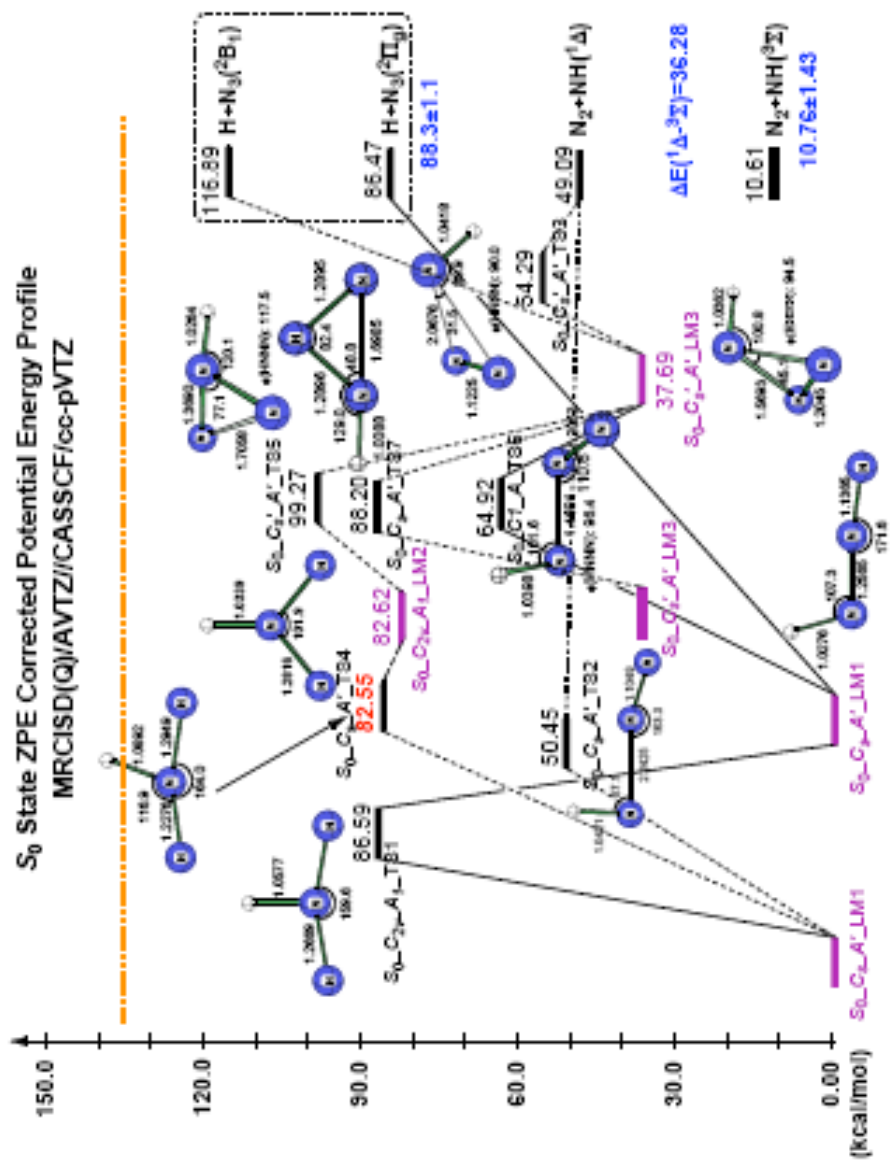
$S_0$ State ZPE Corrected Potential Energy Profile
MRCISD(Q)/AVTZ//CASSCF/cc-pVTZ

150.0
120.0
90.0
60.0
30.0
0.00
[kcal/mol]

$S_0\_C_s\_A'\_LM1$
$S_0\_C_{2v}\_A_1\_TS1$
86.59
$S_0\_C_s\_A'\_LM1$
$S_0\_C_s\_A'\_TS2$
50.45
$S_0\_C_s\_A'\_TS4$
82.55
$S_0\_C_{2v}\_A_1\_LM2$
82.62
$S_0\_C_s\_A'\_TS5$
99.27
$S_0\_C_s\_A'\_TS7$
88.20
$S_0\_C1\_A\_TS6$
64.92
$S_0\_C_s'\_A'\_LM3$
$S_0\_C_s'\_A'\_LM3$
37.69
$S_0\_C_s'\_A'\_TS3$
54.29
116.89
$H+N_3(^2B_1)$
86.47
$H+N_3(^2\Pi_g)$
88.3±1.1
49.09
$N_2+NH(^1\Delta)$
$\Delta E(^1\Delta\text{-}^3\Sigma)$=36.28
10.61
$N_2+NH(^3\Sigma)$
10.76±1.43

1.0577
1.2688
159.6
1.0692
116.9
1.2276
1.2949
168.0
1.0318
1.2919
101.9
1.0421
1.2420
1.2360
92.3
1.0276
107.3
1.2668
1.1396
171.6
1.0368
1.4864
1.1298
1.0353
129.0
1.2095
1.0863
1.2096
1.0950
1.2226
77.1
1.7096
1.0284
120.1
1.0418
2.0676
1.1228
1.0662
1.5643
1.3045
100.8
94.5
117.5
52.4
60.0